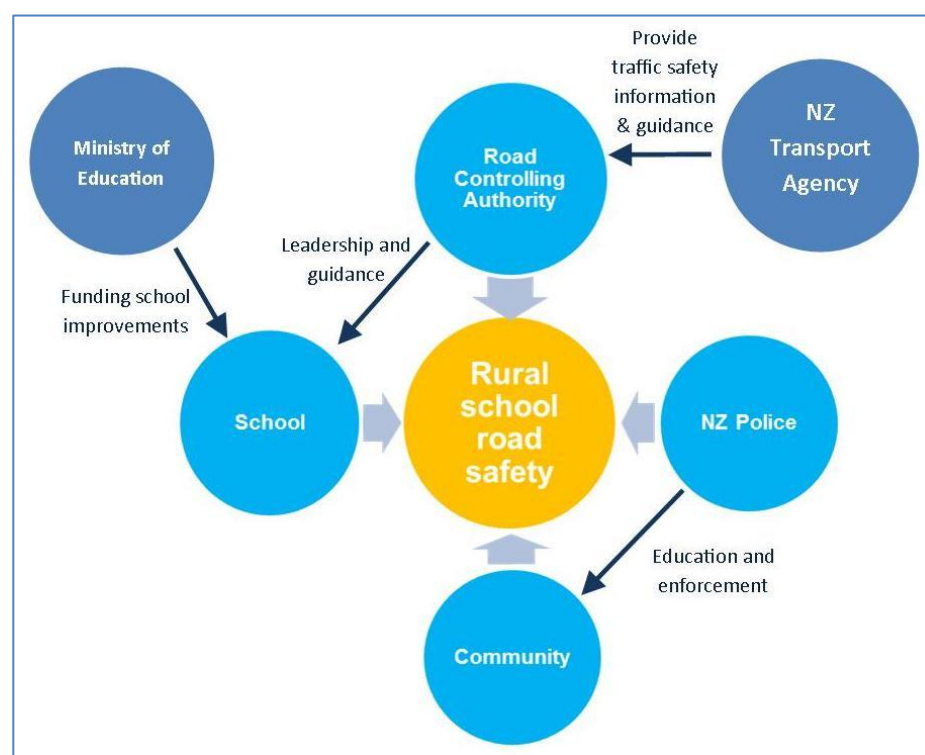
Provide traffic safety information & guidance

Ministry of Education

Road Controlling Authority

NZ Transport Agency

Leadership and guidance

Funding school improvements

School

Rural school road safety

NZ Police

Education and enforcement

Community